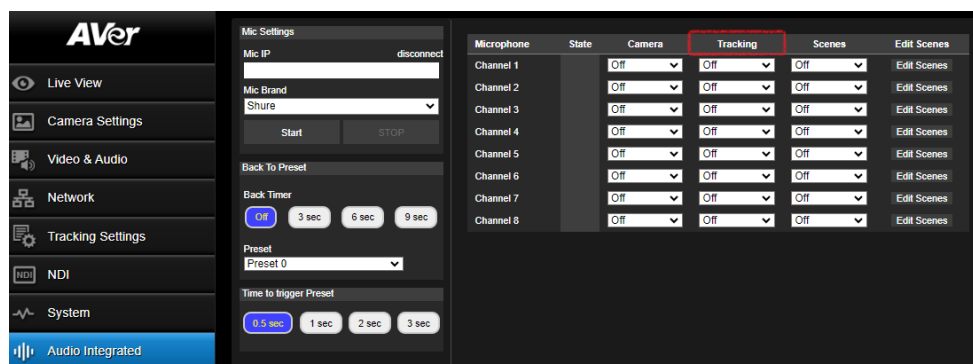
AVer

Live View
Camera Settings
Video & Audio
Network
Tracking Settings
NDI
System
Audio Integrated

Mic Settings
Mic IP
disconnect
Mic Brand
Shure
Start
STOP

Back To Preset
Back Timer
Off
3 sec
6 sec
9 sec
Preset
Preset 0

Time to trigger Preset
0.5 sec
1 sec
2 sec
3 sec

| Microphone | State | Camera | Tracking | Scenes | Edit Scenes |
|---|---|---|---|---|---|
| Channel 1 | | Off | Off | Off | Edit Scenes |
| Channel 2 | | Off | Off | Off | Edit Scenes |
| Channel 3 | | Off | Off | Off | Edit Scenes |
| Channel 4 | | Off | Off | Off | Edit Scenes |
| Channel 5 | | Off | Off | Off | Edit Scenes |
| Channel 6 | | Off | Off | Off | Edit Scenes |
| Channel 7 | | Off | Off | Off | Edit Scenes |
| Channel 8 | | Off | Off | Off | Edit Scenes |